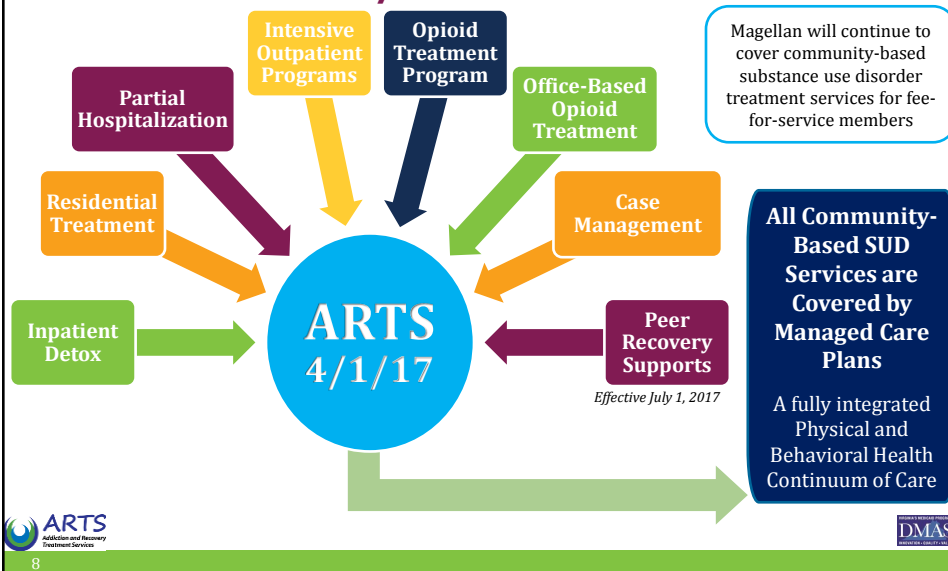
Intensive Outpatient Programs

Opioid Treatment Program

Magellan will continue to cover community-based substance use disorder treatment services for fee-for-service members

Partial Hospitalization

Office-Based Opioid Treatment

Residential Treatment

Case Management

All Community-Based SUD Services are Covered by Managed Care Plans

A fully integrated Physical and Behavioral Health Continuum of Care

Inpatient Detox

ARTS 4/1/17

Peer Recovery Supports

Effective July 1, 2017

ARTS Addiction and Recovery Treatment Services

DMAS

8